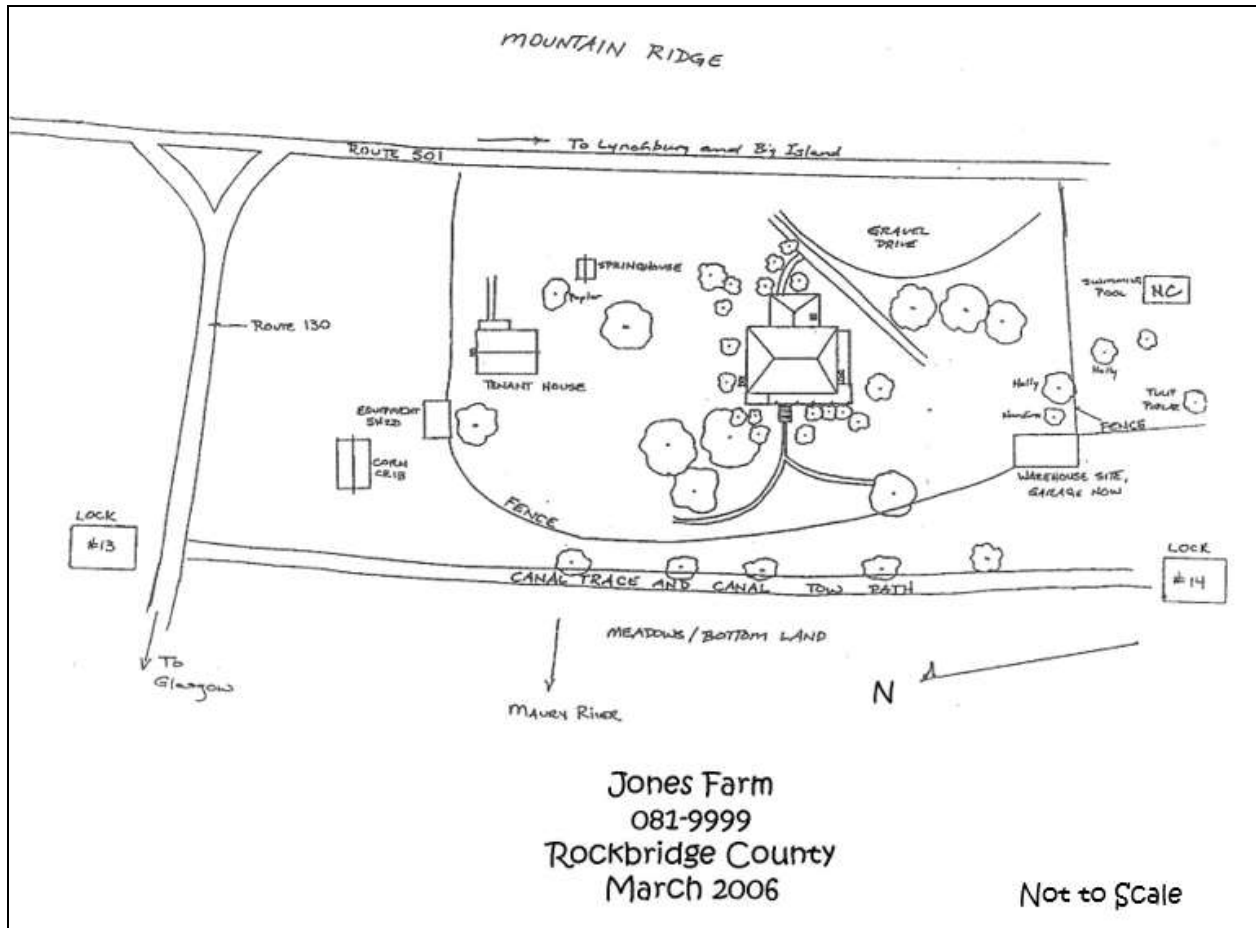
MOUNTAIN RIDGE

ROUTE 501

To Lynchburg and Big Island

GRAVEL DRIVE

SPRINGHOUSE

Poplar

Route 130

TENANT HOUSE

SWIMMING POOL

NC

Holly

Holly

Tulip Poplar

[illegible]

FENCE

EQUIPMENT SHED

CORN CRIB

FENCE

WAREHOUSE SITE, GARAGE NOW

LOCK #13

LOCK #14

CANAL TRACE AND CANAL TOW PATH

MEADOWS / BOTTOM LAND

To Glasgow

Maury River

N

Jones Farm
081-9999
Rockbridge County
March 2006

Not to Scale